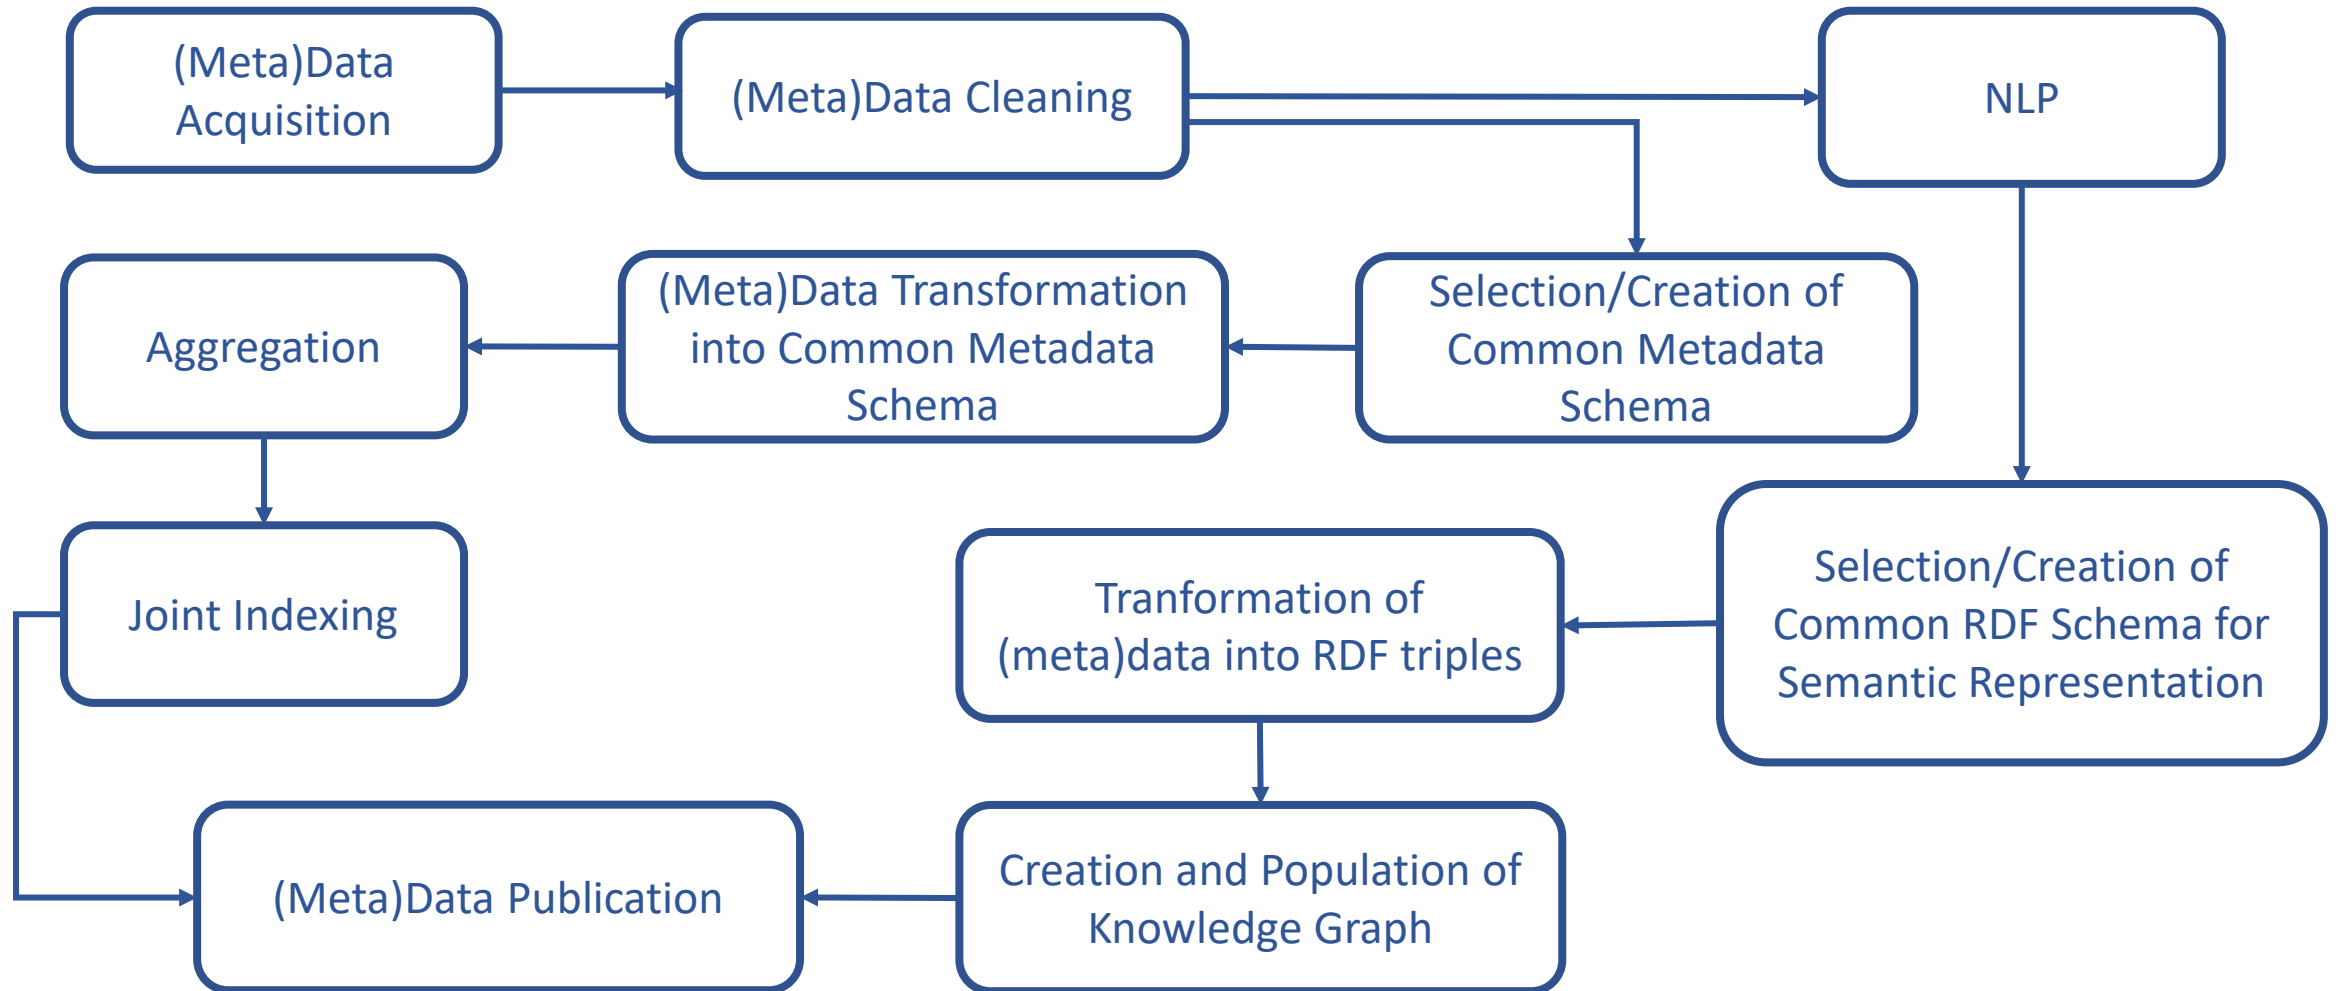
(Meta)Data Acquisition

(Meta)Data Cleaning

NLP

Aggregation

(Meta)Data Transformation into Common Metadata Schema

Selection/Creation of Common Metadata Schema

Joint Indexing

Tranformation of (meta)data into RDF triples

Selection/Creation of Common RDF Schema for Semantic Representation

(Meta)Data Publication

Creation and Population of Knowledge Graph